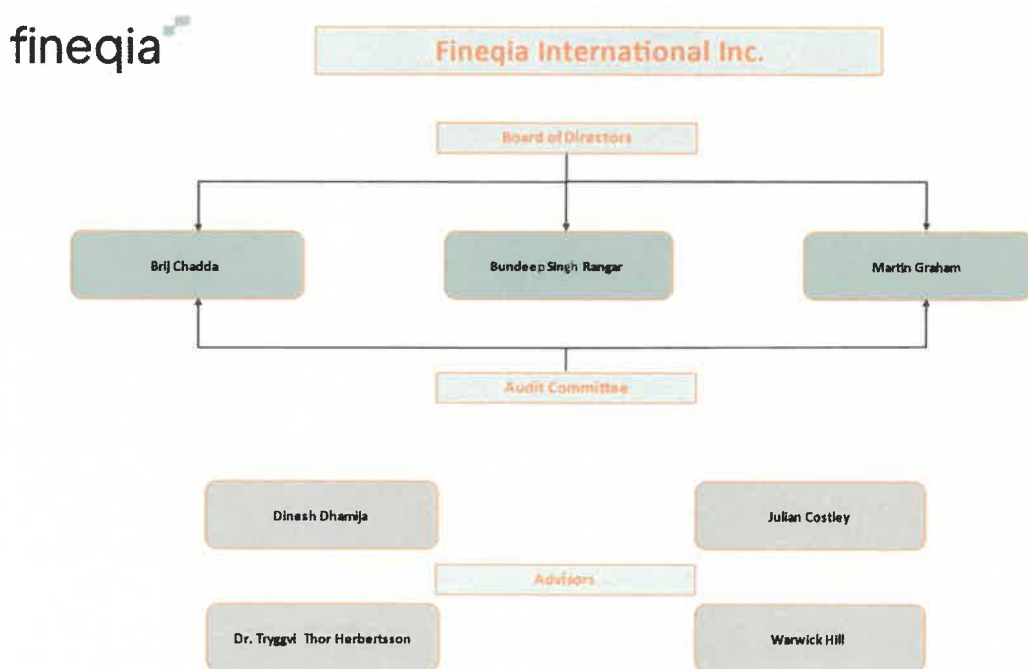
fineqia

Fineqia International Inc.

Board of Directors

Brij Chadda

Bundeep Singh Rangar

Martin Graham

Audit Committee

Dinesh Dhamija

Julian Costley

Advisors

Dr. Tryggvi Thor Herbertsson

Warwick Hill